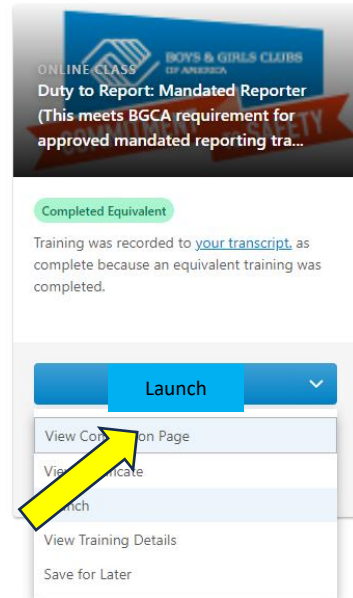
BOYS & GIRLS CLUBS OF AMERICA

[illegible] SAFETY

ONLINE CLASS

Duty to Report: Mandated Reporter (This meets BGCA requirement for approved mandated reporting tra...

Completed Equivalent

Training was recorded to your transcript, as complete because an equivalent training was completed.

Launch

View Co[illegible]on Page

Vie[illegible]icate

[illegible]unch

View Training Details

Save for Later